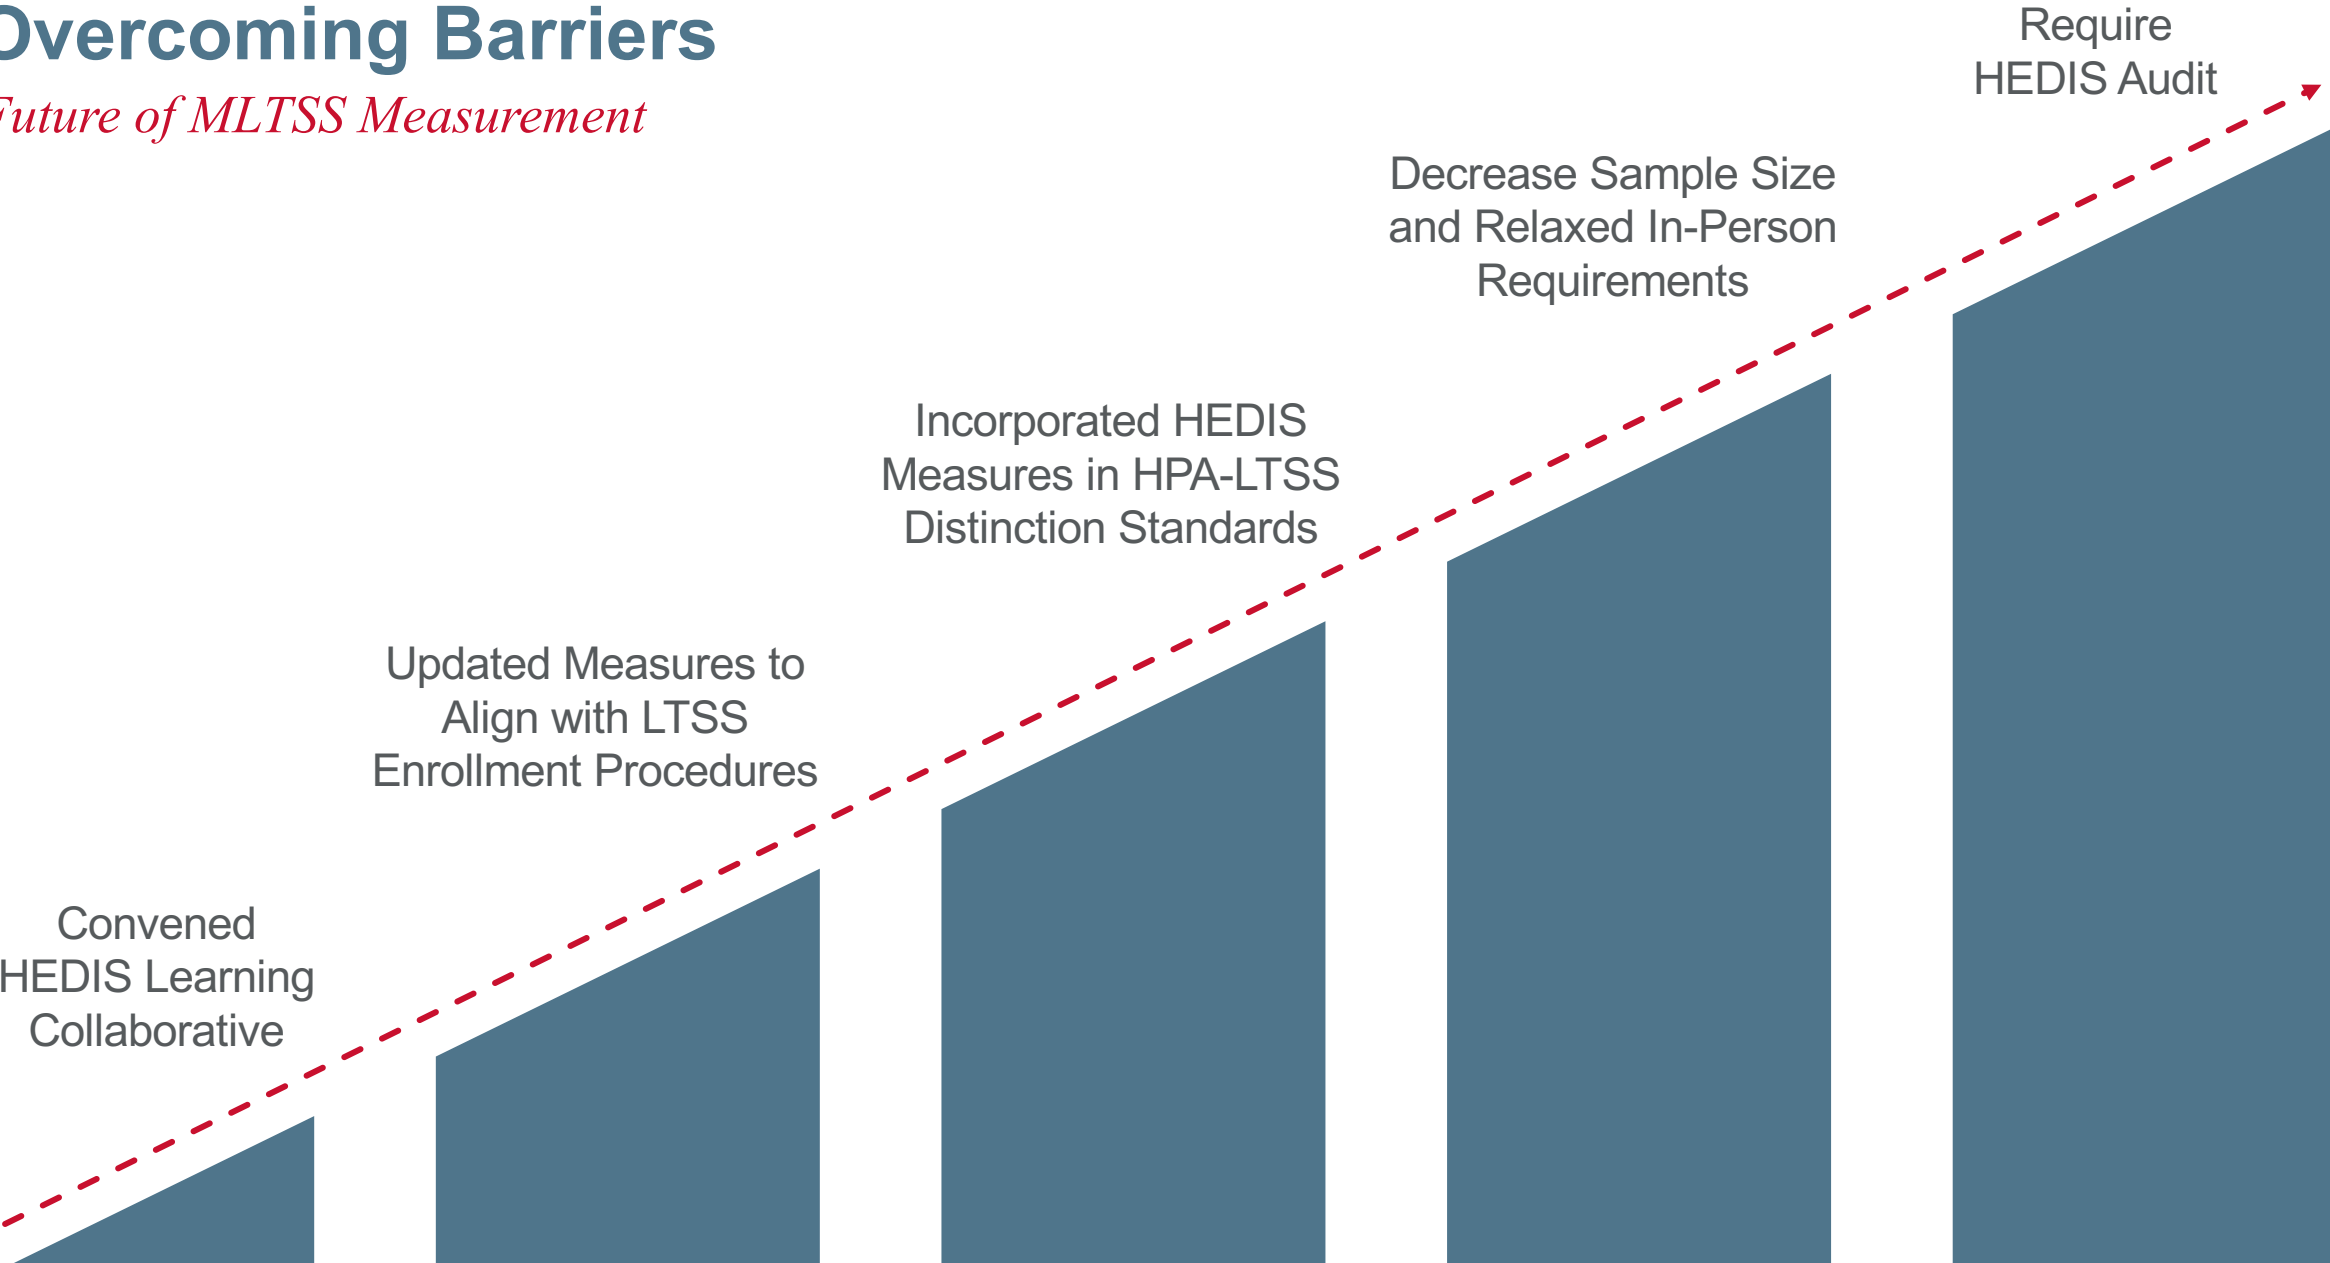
Overcoming Barriers

Future of MLTSS Measurement

Require HEDIS Audit

Decrease Sample Size and Relaxed In-Person Requirements

Incorporated HEDIS Measures in HPA-LTSS Distinction Standards

Updated Measures to Align with LTSS Enrollment Procedures

Convened HEDIS Learning Collaborative